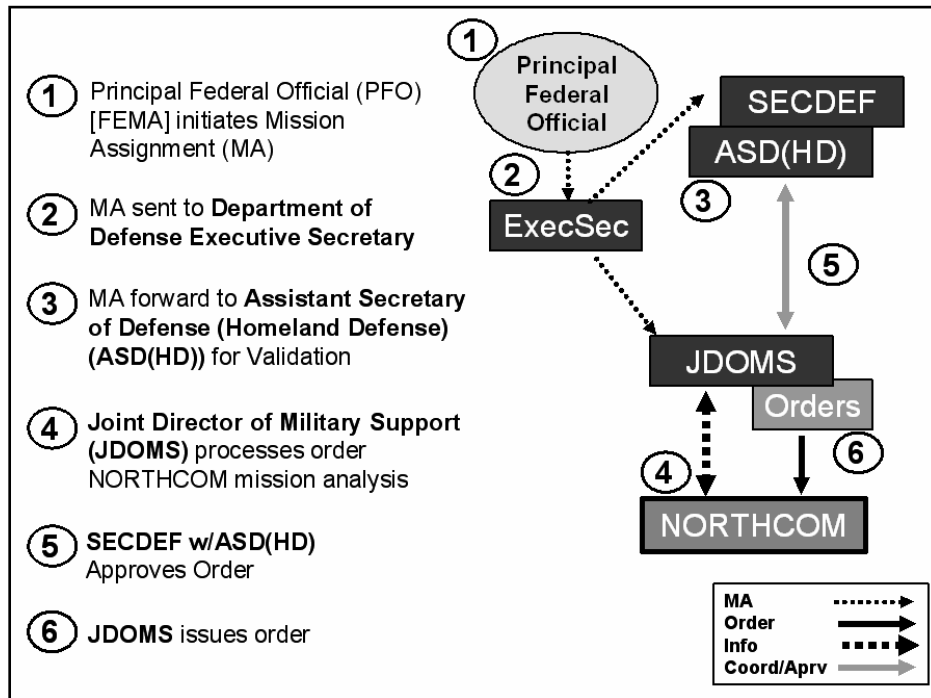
1 Principal Federal Official (PFO) [FEMA] initiates Mission Assignment (MA)

2 MA sent to **Department of Defense Executive Secretary**

3 MA forward to **Assistant Secretary of Defense (Homeland Defense) (ASD(HD))** for Validation

4 **Joint Director of Military Support (JDOMS)** processes order NORTHCOM mission analysis

5 **SECDEF w/ASD(HD)** Approves Order

6 **JDOMS** issues order

1 Principal Federal Official

2 ExecSec

SECDEF

ASD(HD)

3

5

JDOMS

Orders

6

4

NORTHCOM

MA

Order

Info

Coord/Aprv